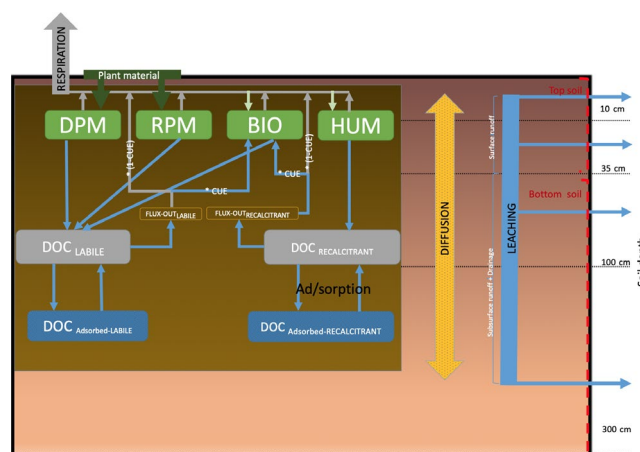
RESPIRATION

Plant material

DPM

RPM

BIO

HUM

(1-CUE)

(1-CUE)

CUE

CUE

FLUX-OUT$_{LABILE}$

FLUX-OUT$_{RECALCITRANT}$

DOC $_{LABILE}$

DOC $_{RECALCITRANT}$

Ad/sorption

DOC $_{Adsorbed-LABILE}$

DOC $_{Adsorbed-RECALCITRANT}$

DIFFUSION

Surface runoff

Subsurface runoff + Drainage

LEACHING

Top soil

Bottom soil

10 cm

35 cm

100 cm

300 cm